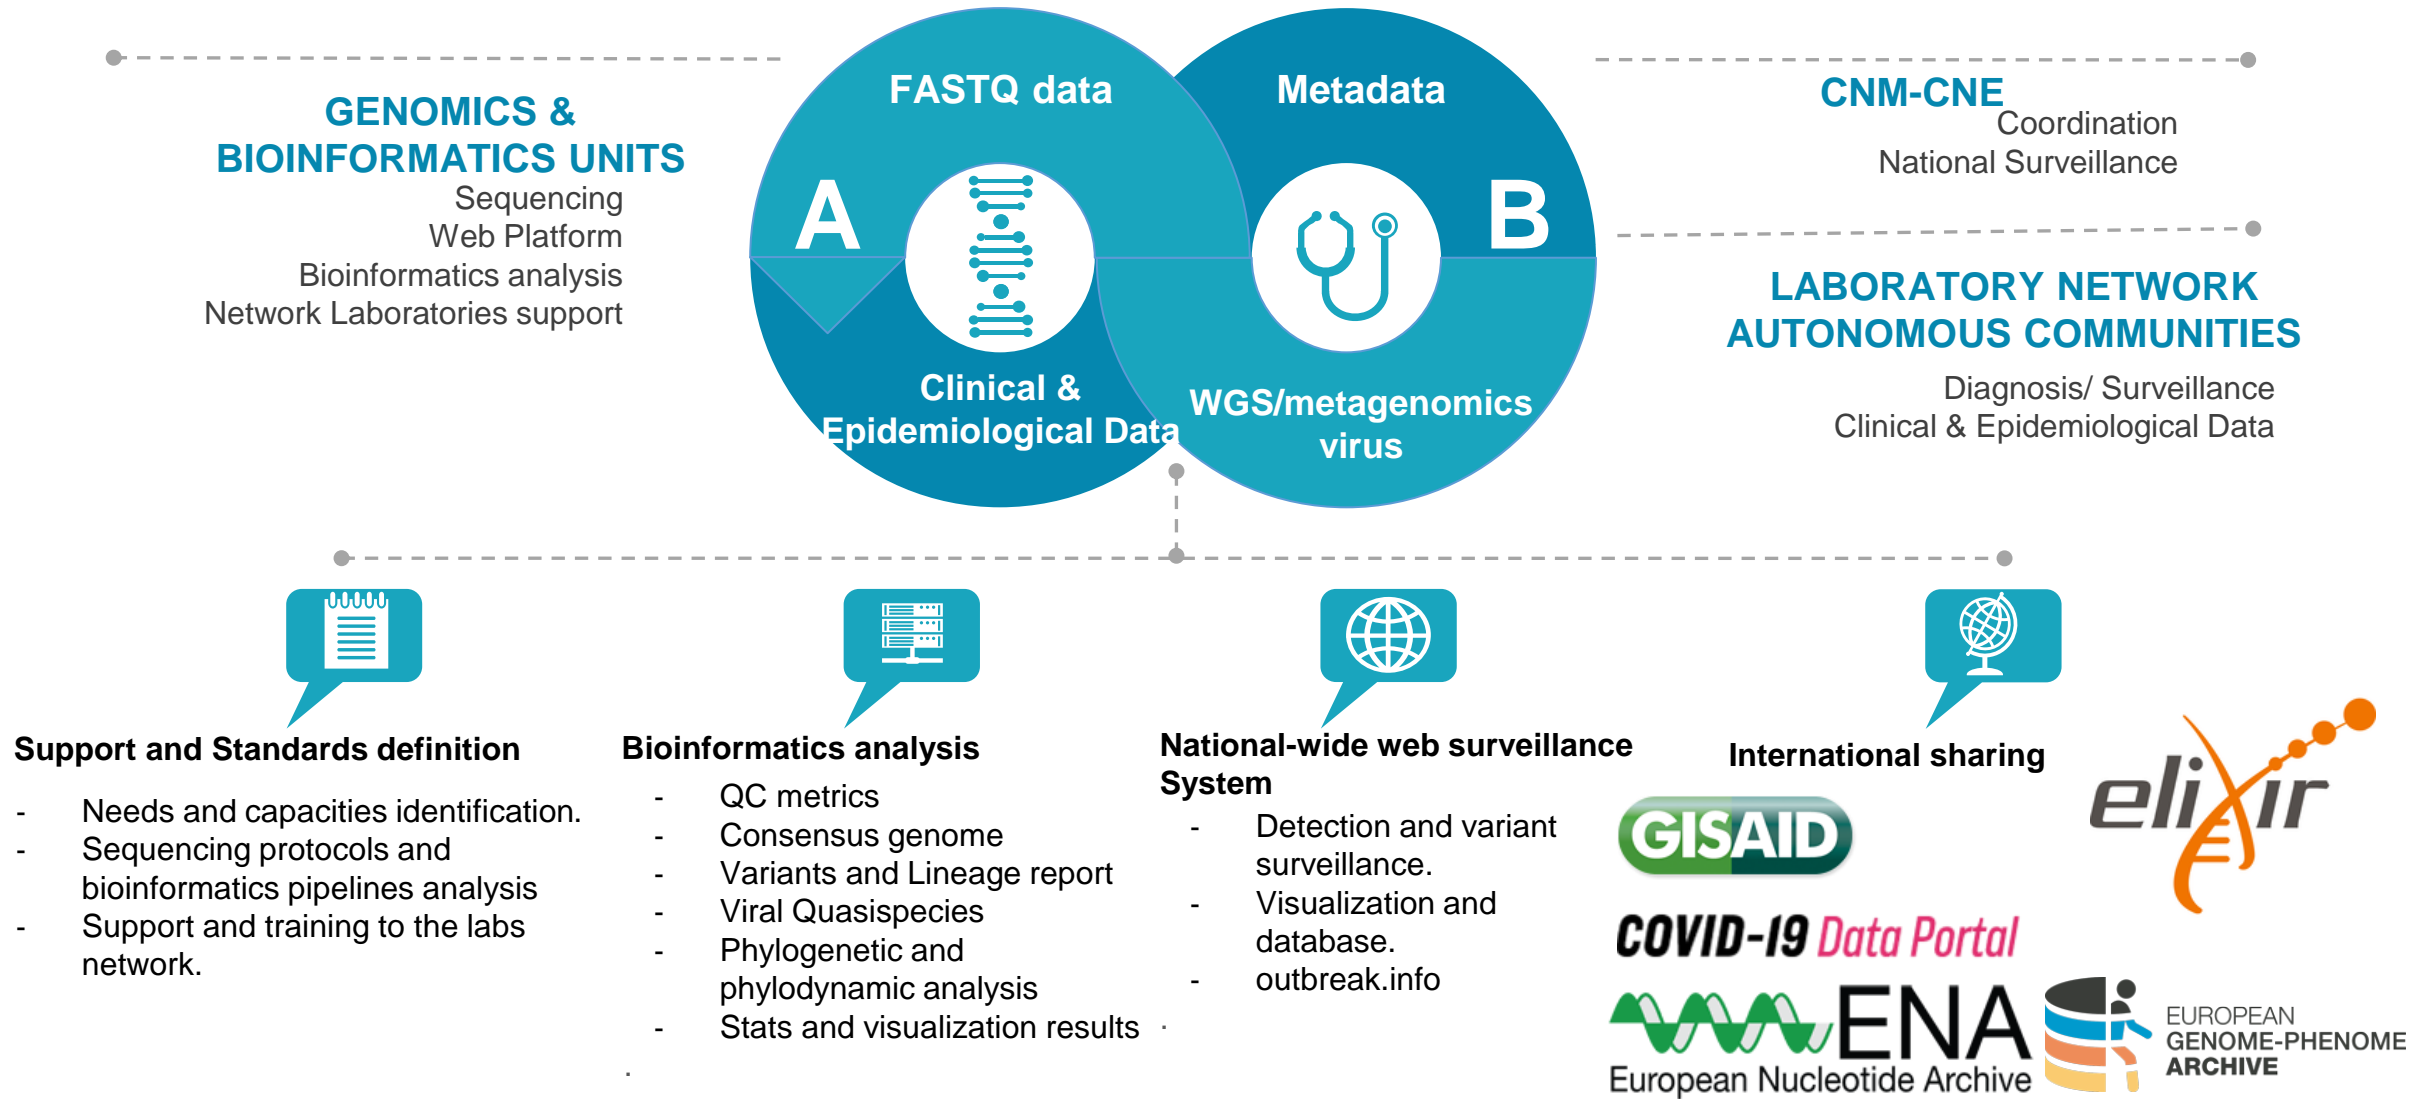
GENOMICS & BIOINFORMATICS UNITS
Sequencing
Web Platform
Bioinformatics analysis
Network Laboratories support

FASTQ data

Metadata

A

B

Clinical & Epidemiological Data

WGS/metagenomics virus

CNM-CNE
Coordination
National Surveillance

LABORATORY NETWORK AUTONOMOUS COMMUNITIES
Diagnosis/ Surveillance
Clinical & Epidemiological Data

Support and Standards definition
- Needs and capacities identification.
- Sequencing protocols and bioinformatics pipelines analysis
- Support and training to the labs network.

Bioinformatics analysis
- QC metrics
- Consensus genome
- Variants and Lineage report
- Viral Quasispecies
- Phylogenetic and phylodynamic analysis
- Stats and visualization results

National-wide web surveillance System
- Detection and variant surveillance.
- Visualization and database.
- outbreak.info

International sharing

GISAID

elixir

COVID-19 Data Portal

ENA
European Nucleotide Archive

EUROPEAN GENOME-PHENOME ARCHIVE